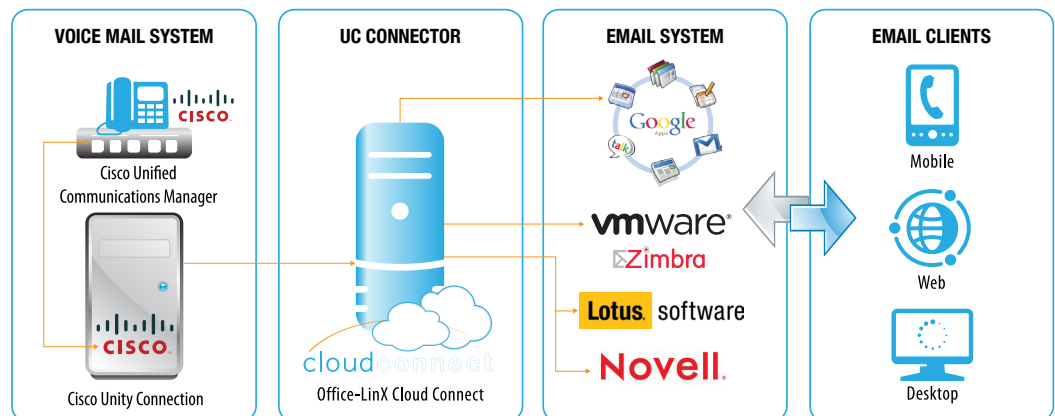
VOICE MAIL SYSTEM

CISCO

Cisco Unified Communications Manager

CISCO

Cisco Unity Connection

UC CONNECTOR

cloudconnect

Office-LinX Cloud Connect

EMAIL SYSTEM

Google Apps

talk

vmware

Zimbra

Lotus. software

Novell.

EMAIL CLIENTS

Mobile

Web

Desktop